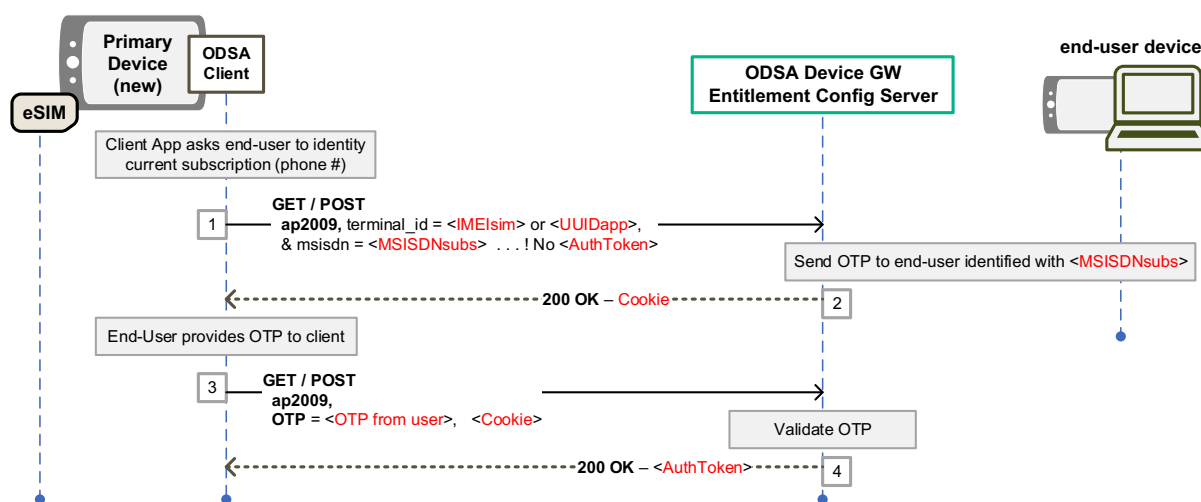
Primary Device (new)

ODSA Client

eSIM

ODSA Device GW Entitlement Config Server

end-user device

Client App asks end-user to identity current subscription (phone #)

1

GET / POST
ap2009, terminal_id = <IMEIsim> or <UUIDapp>,
& msisdn = <MSISDNsubs> . . . ! No <AuthToken>

Send OTP to end-user identified with <MSISDNsubs>

200 OK – Cookie

2

End-User provides OTP to client

3

GET / POST
ap2009,
OTP = <OTP from user>, <Cookie>

Validate OTP

200 OK – <AuthToken>

4